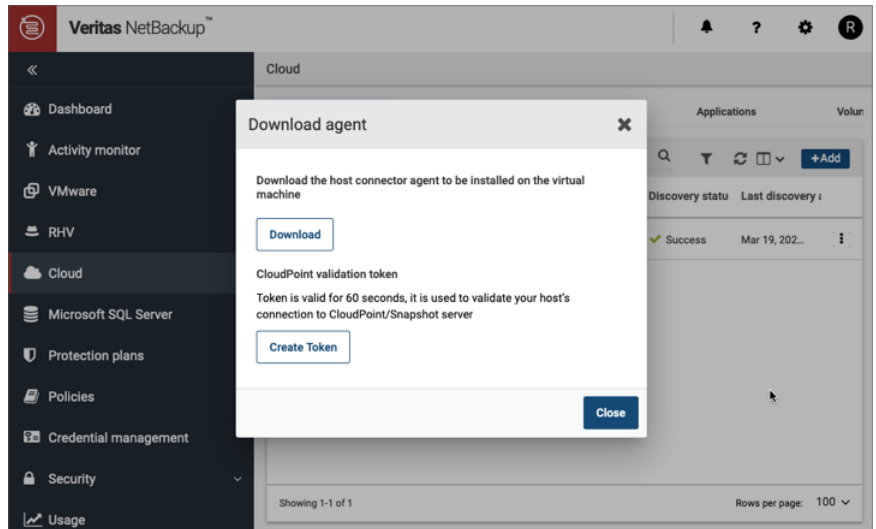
Veritas NetBackup™

?

R

«

Cloud

Dashboard

Activity monitor

VMware

RHV

Cloud

Microsoft SQL Server

Protection plans

Policies

Credential management

Security

Usage

Applications

Volun

+Add

Discovery statu

Last discovery a

Success

Mar 19, 202...

Download agent

Download the host connector agent to be installed on the virtual machine

Download

CloudPoint validation token

Token is valid for 60 seconds, it is used to validate your host's connection to CloudPoint/Snapshot server

Create Token

Close

Showing 1-1 of 1

Rows per page: 100